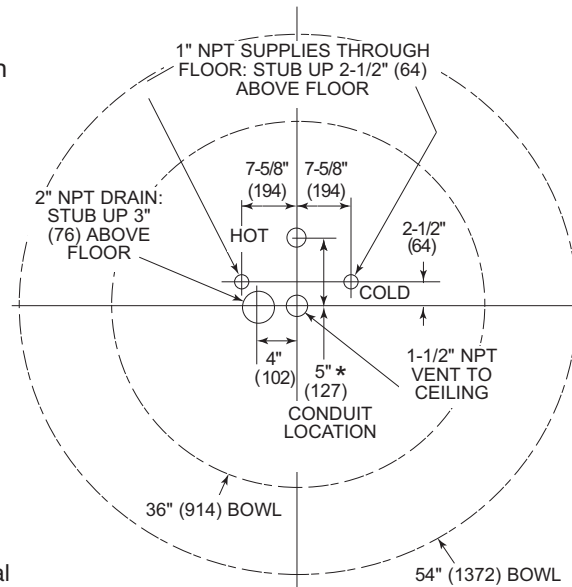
1" NPT SUPPLIES THROUGH FLOOR: STUB UP 2-1/2" (64) ABOVE FLOOR

7-5/8" (194)

7-5/8" (194)

2" NPT DRAIN: STUB UP 3" (76) ABOVE FLOOR

HOT

2-1/2" (64)

COLD

4" (102)

5" * (127)

1-1/2" NPT VENT TO CEILING

CONDUIT LOCATION

36" (914) BOWL

54" (1372) BOWL